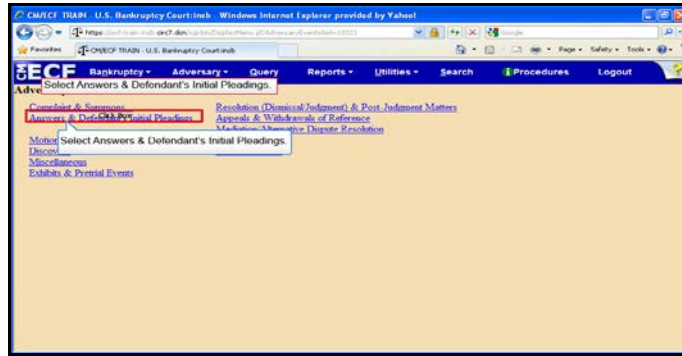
CM/ECF TRAIN U.S. Bankruptcy Court:insb - Windows Internet Explorer provided by Yahoo!

https://ecf-train.insb.uscourts.gov/cgi-bin/DisplayMenu.pl?AdversaryEvents&id=10321

Google

Favorites

CM/ECF TRAIN - U.S. Bankruptcy Court:insb

Page ▾ Safety ▾ Tools ▾

ECF Bankruptcy ▾ Adversary ▾ Query Reports ▾ Utilities ▾ Search Procedures Logout

Adve

Select Answers & Defendant's Initial Pleadings.

Complaint & Summons

Answers & Defendant's Initial Pleadings

Motion

Discov

Miscellaneous

Exhibits & Pretrial Events

Select Answers & Defendant's Initial Pleadings.

Resolution (Dismissal/Judgment) & Post-Judgment Matters

Appeals & Withdrawals of Reference

Mediation/Alternative Dispute Resolution